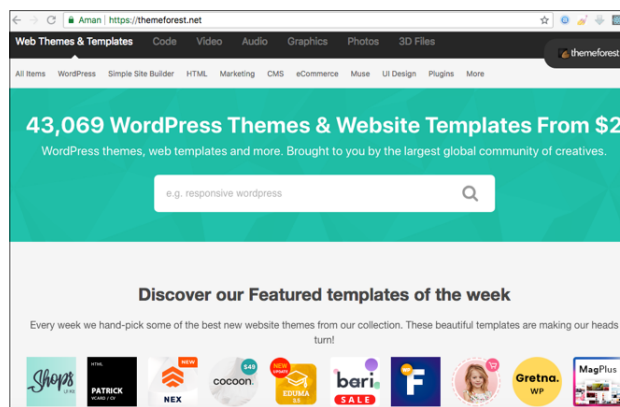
Aman | https://themeforest.net

Web Themes & Templates Code Video Audio Graphics Photos 3D Files

themeforest

All Items WordPress Simple Site Builder HTML Marketing CMS eCommerce Muse UI Design Plugins More

43,069 WordPress Themes & Website Templates From $2

WordPress themes, web templates and more. Brought to you by the largest global community of creatives.

e.g. responsive wordpress

Discover our Featured templates of the week

Every week we hand-pick some of the best new website themes from our collection. These beautiful templates are making our heads turn!

Shops

HTML PATRICK VCARD / CV

NEW NEX

$49 cocoon.

NEW UPDATE EDUMA 3.5

bari SALE

F

Gretna. WP

MagPlus